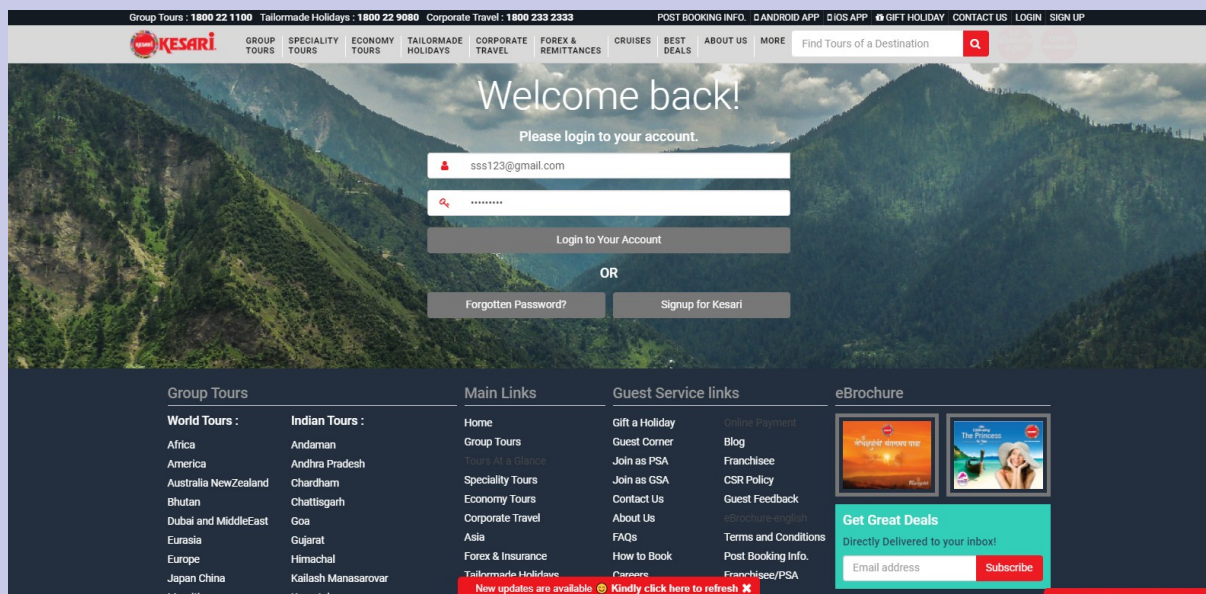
Group Tours : 1800 22 1100 Tailormade Holidays : 1800 22 9080 Corporate Travel : 1800 233 2333

POST BOOKING INFO. ANDROID APP iOS APP GIFT HOLIDAY CONTACT US LOGIN SIGN UP

KESARI GROUP TOURS SPECIALITY TOURS ECONOMY TOURS TAILORMADE HOLIDAYS CORPORATE TRAVEL FOREX & REMITTANCES CRUISES BEST DEALS ABOUT US MORE

Find Tours of a Destination

Welcome back!

Please login to your account.

sss123@gmail.com

•••••••••

Login to Your Account

OR

Forgotten Password?

Signup for Kesari

Group Tours

World Tours :

Africa
America
Australia NewZealand
Bhutan
Dubai and MiddleEast
Eurasia
Europe
Japan China

Indian Tours :

Andaman
Andhra Pradesh
Chardham
Chattisgarh
Goa
Gujarat
Himachal
Kailash Manasarovar

Main Links

Home
Group Tours
Tours At a Glance
Speciality Tours
Economy Tours
Corporate Travel
Asia
Forex & Insurance
Tailormade Holidays

Guest Service links

Gift a Holiday
Guest Corner
Join as PSA
Join as GSA
Contact Us
About Us
FAQs
How to Book
Careers

Online Payment
Blog
Franchisee
CSR Policy
Guest Feedback
eBrochure-english
Terms and Conditions
Post Booking Info.
Franchisee/PSA

eBrochure

The Princess

Get Great Deals

Directly Delivered to your inbox!

Email address

Subscribe

New updates are available Kindly click here to refresh